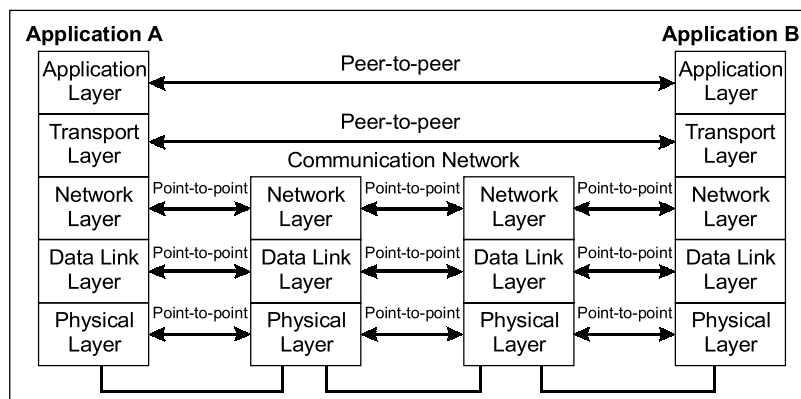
Application A

Application B

Application Layer

Peer-to-peer

Application Layer

Transport Layer

Peer-to-peer

Transport Layer

Communication Network

Network Layer

Point-to-point

Network Layer

Point-to-point

Network Layer

Point-to-point

Network Layer

Data Link Layer

Point-to-point

Data Link Layer

Point-to-point

Data Link Layer

Point-to-point

Data Link Layer

Physical Layer

Point-to-point

Physical Layer

Point-to-point

Physical Layer

Point-to-point

Physical Layer